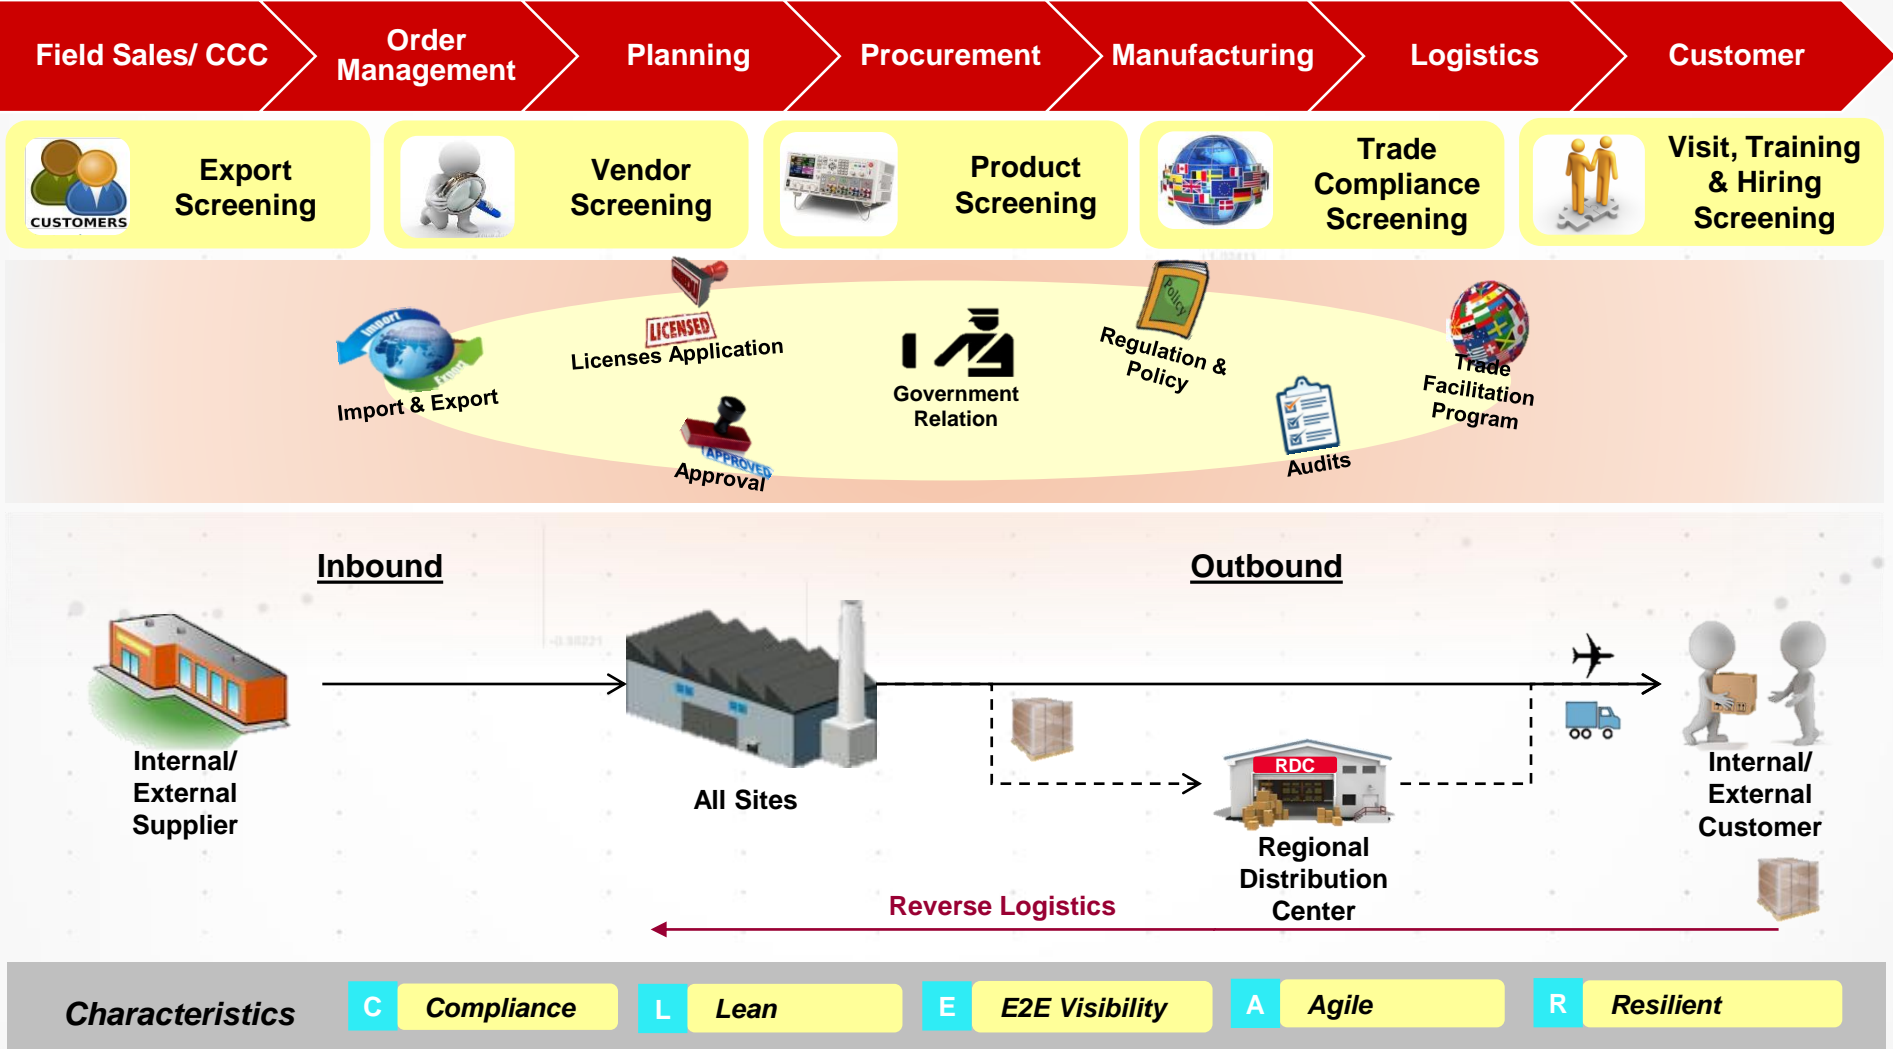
Field Sales/ CCC

Order Management

Planning

Procurement

Manufacturing

Logistics

Customer

CUSTOMERS

Export Screening

Vendor Screening

Product Screening

Trade Compliance Screening

Visit, Training & Hiring Screening

Import

Export

Import & Export

LICENSED

Licenses Application

APPROVED

Approval

Government Relation

Policy

Regulation & Policy

Audits

Trade Facilitation Program

Inbound

Outbound

Internal/ External Supplier

All Sites

RDC

Regional Distribution Center

Internal/ External Customer

Reverse Logistics

Characteristics

C Compliance

L Lean

E E2E Visibility

A Agile

R Resilient